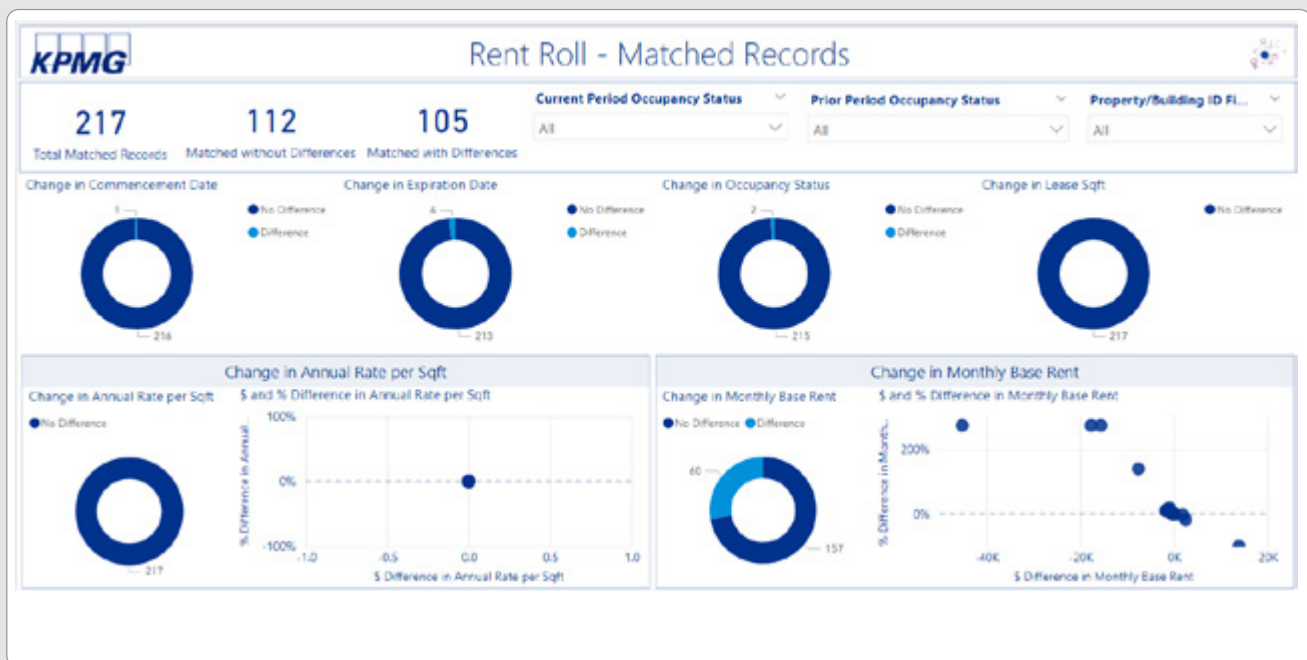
KPMG

Rent Roll - Matched Records

217
Total Matched Records

112
Matched without Differences

105
Matched with Differences

Current Period Occupancy Status
All

Prior Period Occupancy Status
All

Property/Building ID Fi...
All

Change in Commencement Date
1
216
No Difference
Difference

Change in Expiration Date
4
213
No Difference
Difference

Change in Occupancy Status
2
215
No Difference
Difference

Change in Lease Sqft
217
No Difference

Change in Annual Rate per Sqft

Change in Annual Rate per Sqft
No Difference
217

$ and % Difference in Annual Rate per Sqft
100%
0%
-100%
% Difference in Annual...
-1.0
-0.5
0.0
0.5
1.0
$ Difference in Annual Rate per Sqft

Change in Monthly Base Rent

Change in Monthly Base Rent
No Difference
Difference
60
157

$ and % Difference in Monthly Base Rent
200%
0%
% Difference in Month...
-40K
-20K
0K
20K
$ Difference in Monthly Base Rent